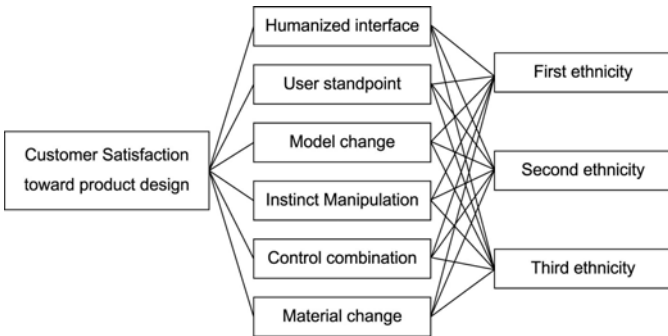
Customer Satisfaction toward product design

Humanized interface

User standpoint

Model change

Instinct Manipulation

Control combination

Material change

First ethnicity

Second ethnicity

Third ethnicity